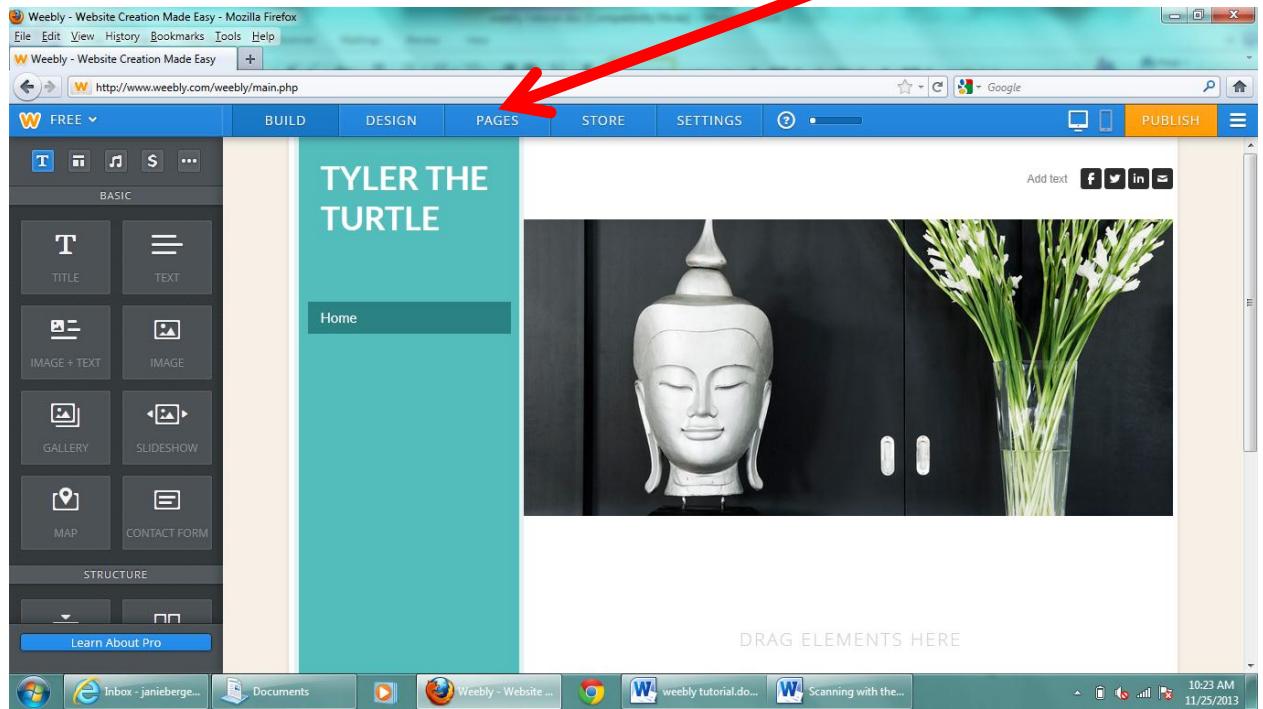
Weebly - Website Creation Made Easy - Mozilla Firefox

File Edit View History Bookmarks Tools Help

Weebly - Website Creation Made Easy +

http://www.weebly.com/weebly/main.php

Google

FREE

BUILD DESIGN PAGES STORE SETTINGS

PUBLISH

BASIC

TITLE TEXT

IMAGE + TEXT IMAGE

GALLERY SLIDESHOW

MAP CONTACT FORM

STRUCTURE

Learn About Pro

TYLER THE TURTLE

Home

Add text

DRAG ELEMENTS HERE

Inbox - janieberge... Documents Weebly - Website ... weebly tutorial.do... Scanning with the...

10:23 AM
11/25/2013